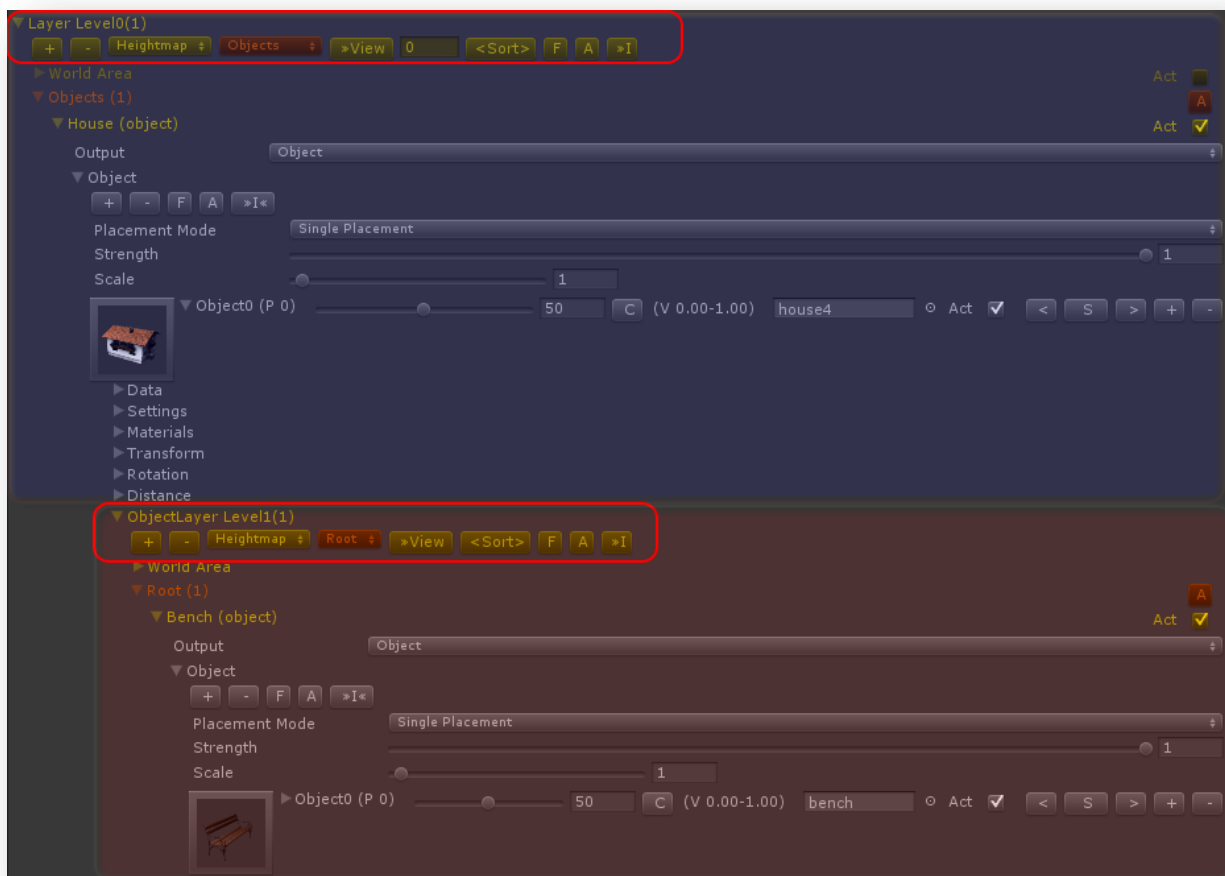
Layer Level0(1)
+ - Heightmap Objects »View 0 <Sort> F A »I
World Area
Act
Objects (1)
A
House (object)
Act
Output Object
Object
+ - F A »I«
Placement Mode Single Placement
Strength 1
Scale 1
Object0 (P 0) 50 C (V 0.00-1.00) house4 Act < S > + -
Data
Settings
Materials
Transform
Rotation
Distance
ObjectLayer Level1(1)
+ - Heightmap Root »View <Sort> F A »I
World Area
Root (1)
A
Bench (object)
Act
Output Object
Object
+ - F A »I«
Placement Mode Single Placement
Strength 1
Scale 1
Object0 (P 0) 50 C (V 0.00-1.00) bench Act < S > + -